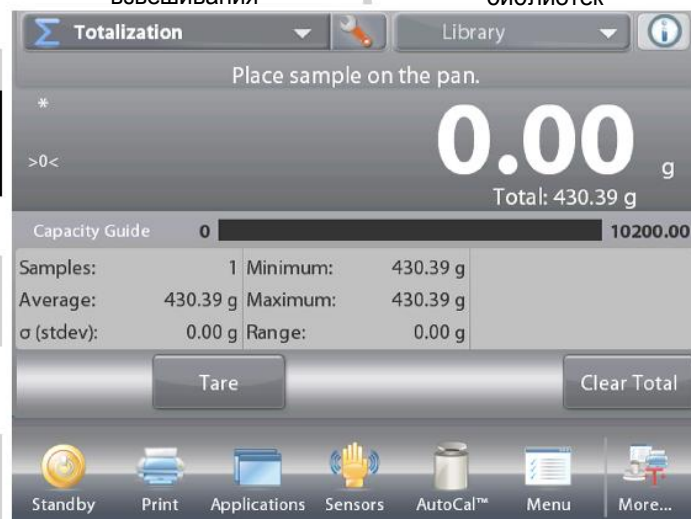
взвешивания

библиотек

Totalization

Library

Place sample on the pan.

*

>0<

0.00 g

Total: 430.39 g

Capacity Guide 0 10200.00

| | | | |
|---|---|---|---|
| Samples: | 1 | Minimum: | 430.39 g |
| Average: | 430.39 g | Maximum: | 430.39 g |
| σ (stdev): | 0.00 g | Range: | 0.00 g |

Tare

Clear Total

Standby Print Applications Sensors AutoCal™ Menu More...